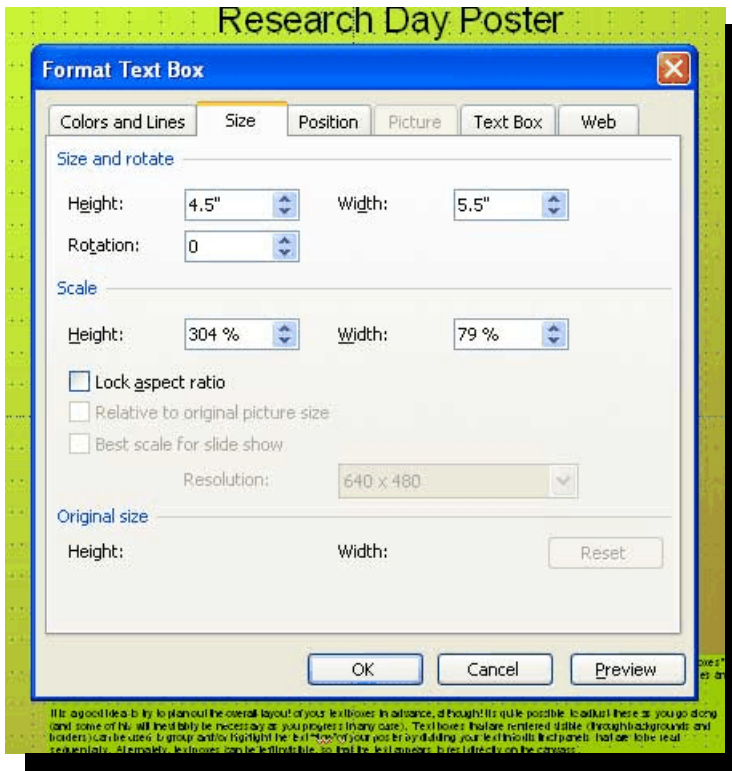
Research Day Poster

Format Text Box

Colors and Lines | Size | Position | Picture | Text Box | Web

Size and rotate

Height: 4.5"
Width: 5.5"
Rotation: 0

Scale

Height: 304 %
Width: 79 %

Lock aspect ratio
Relative to original picture size
Best scale for slide show
Resolution: 640 x 480

Original size

Height:
Width:
Reset

OK
Cancel
Preview

It is a good idea to try to plan out the overall layout of your text boxes in advance, although it is quite possible to adjust these as you go along (and some of this will inevitably be necessary as you progress in any case). Text boxes that are rendered visible (through backgrounds and borders) can be used to group and/or highlight the text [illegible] of your poster by dividing your text into distinct panels that are to be read sequentially. Alternately, text boxes can be left invisible, so that the text appears to sit directly on the canvas.